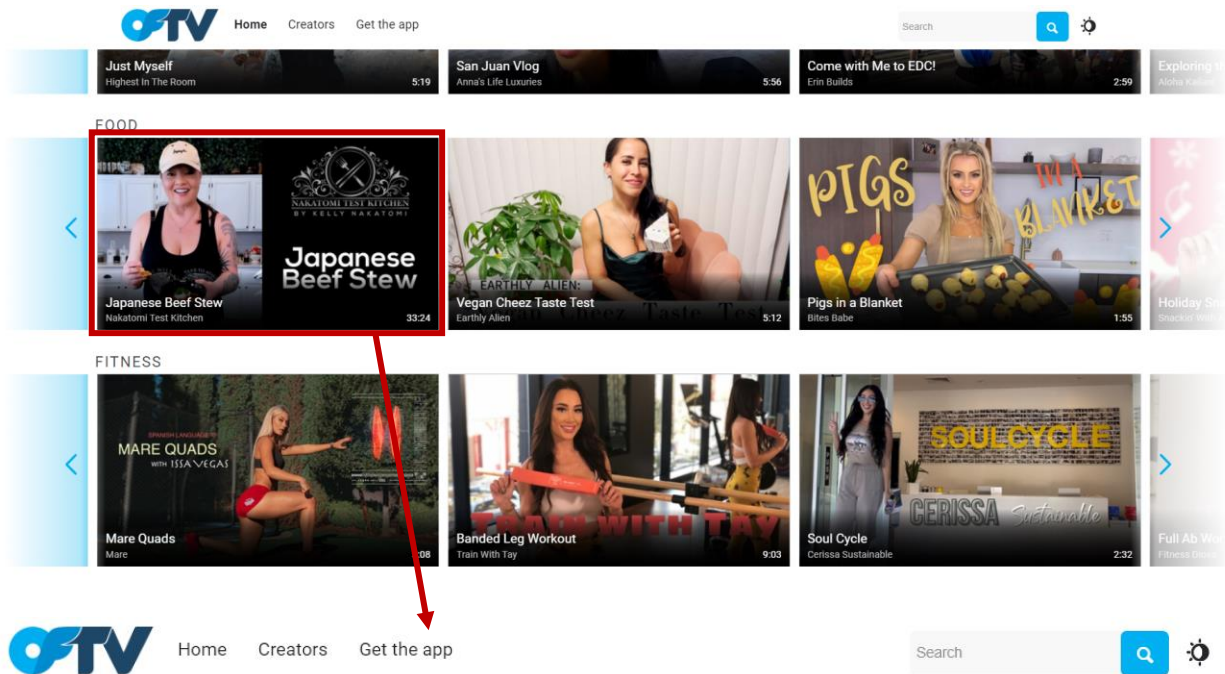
OFTV Home Creators Get the app

Search

Just Myself
Highest In The Room
5:19

San Juan Vlog
Anna's Life Luxuries
5:56

Come with Me to EDC!
Erin Builds
2:59

Exploring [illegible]
Aloha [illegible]

FOOD

NAKATOMI TEST KITCHEN
BY KELLY NAKATOMI
Japanese Beef Stew

Japanese Beef Stew
Nakatomi Test Kitchen
33:24

EARTHLY ALIEN:
Vegan Cheez Taste Test

Vegan Cheez Taste Test
Earthly Alien
5:12

PIGS IN A BLANKET

Pigs in a Blanket
Bites Babe
1:55

Holiday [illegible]
Snackin' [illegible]

FITNESS

MARE QUADS
WITH ISSA VEGAS

Mare Quads
Mare
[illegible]:08

TRAIN WITH TAY

Banded Leg Workout
Train With Tay
9:03

SOULCYCLE
CERISSA Sustainable

Soul Cycle
Cerissa Sustainable
2:32

Full Ab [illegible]
Fitness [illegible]

OFTV Home Creators Get the app

Search